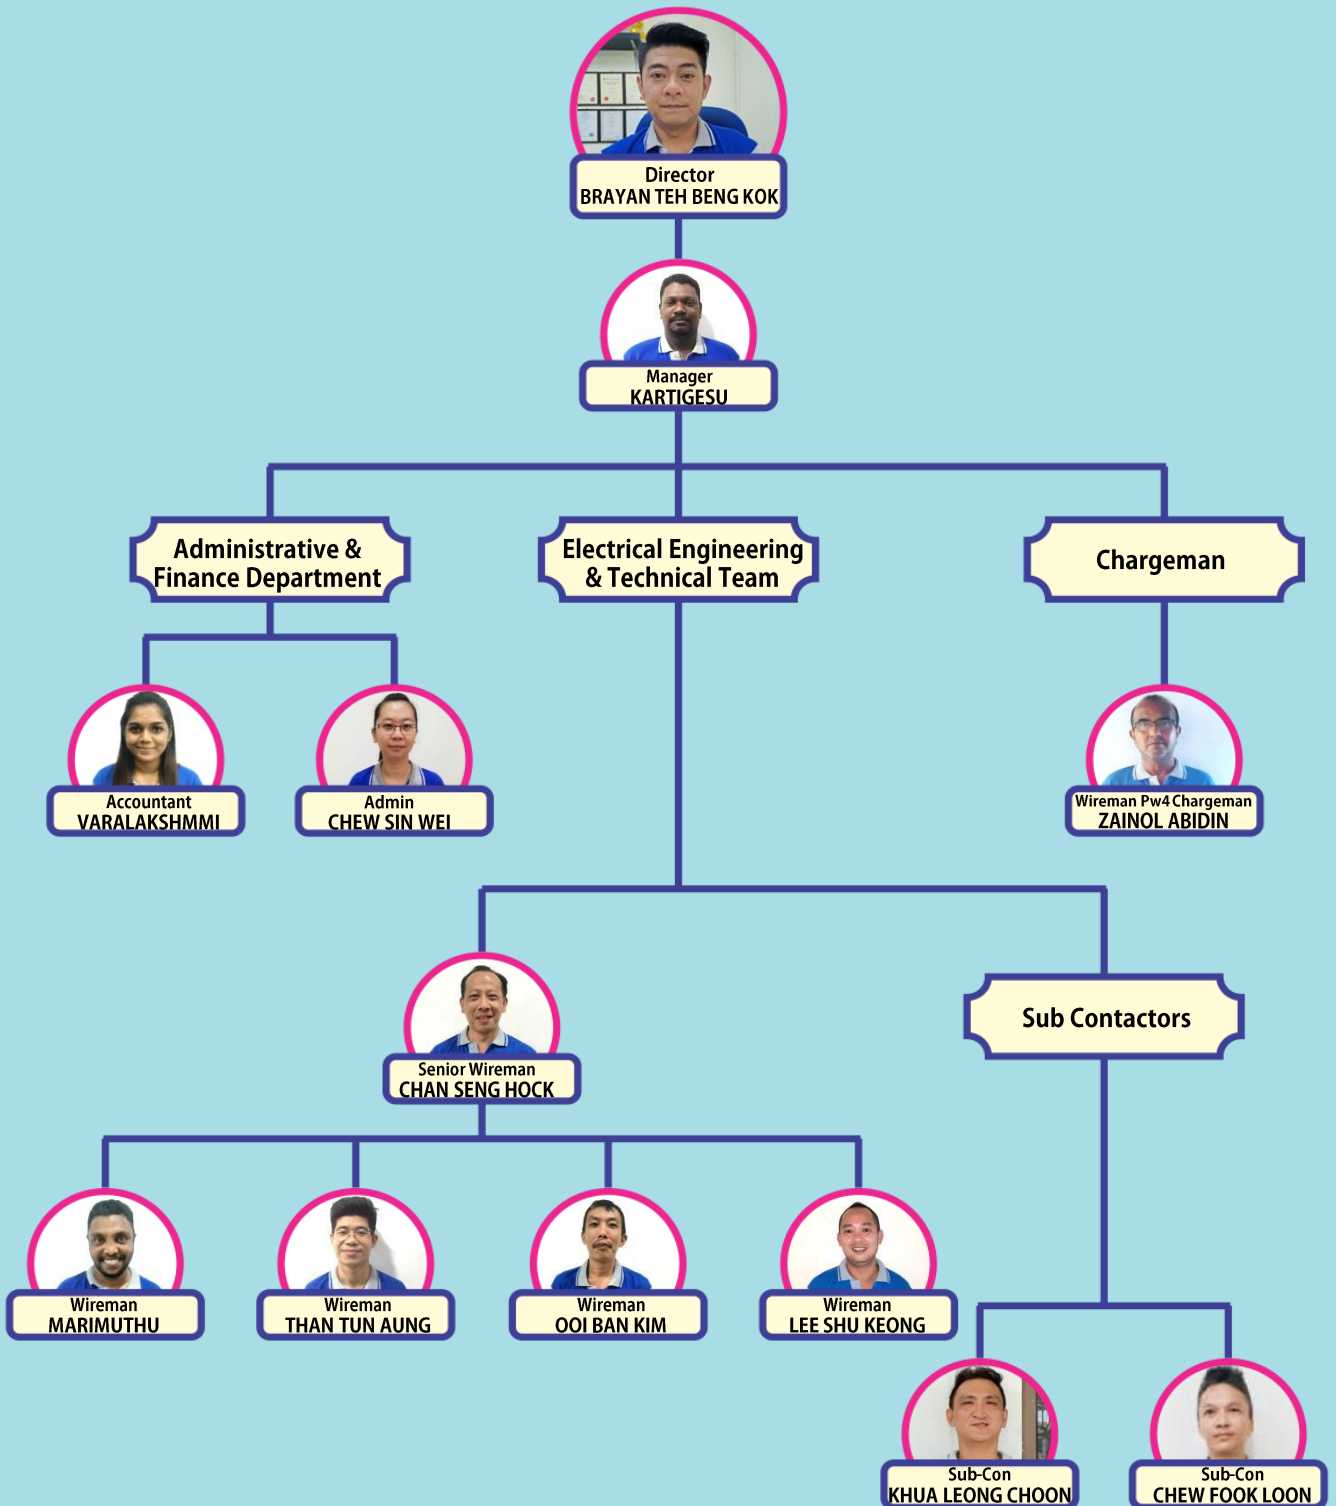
Director
BRAYAN TEH BENG KOK

Manager
KARTIGESU

Administrative & Finance Department

Electrical Engineering & Technical Team

Chargeman

Accountant
VARALAKSHMMI

Admin
CHEW SIN WEI

Wireman Pw4 Chargeman
ZAINOL ABIDIN

Senior Wireman
CHAN SENG HOCK

Sub Contactors

Wireman
MARIMUTHU

Wireman
THAN TUN AUNG

Wireman
OOI BAN KIM

Wireman
LEE SHU KEONG

Sub-Con
KHUA LEONG CHOON

Sub-Con
CHEW FOOK LOON